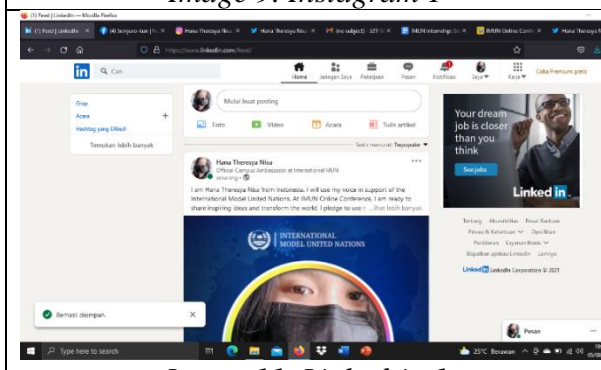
Image 9. Instagram 1

(1) Feed | LinkedIn — Mozilla Firefox

(1) Feed | LinkedIn | (4) Senyum itu | Hana Thereysa Nisa | Hana Thereysa Nisa | (no subject) | IMUN Internship | IMUN Online Conf | Hana Thereysa N

https://www.linkedin.com/feed/

Cari

Home | Jaringan Saya | Pekerjaan | Pesan | Notifikasi | Saya | Kerja | Coba Premium gratis

Grup
Acara
Hashtag yang Diikuti
Temukan lebih banyak

Mulai buat posting

Foto | Video | Acara | Tulis artikel

Sortir menurut: Teratas

Hana Thereysa Nisa
Official Campus Ambassador at International MUN

I am Hana Thereysa Nisa from Indonesia. I will use my voice in support of the International Model United Nations. At IMUN Online Conference, I am ready to share inspiring ideas and transform the world. I pledge to use r ...lihat lebih banyak

INTERNATIONAL MODEL UNITED NATIONS

Your dream job is closer than you think

See jobs

LinkedIn

Tentang | Aksesibilitas | Pusat Bantuan
Privasi & Ketentuan | Opsi Iklan
Periklanan | Layanan Bisnis
Dapatkan aplikasi LinkedIn | Lainnya

LinkedIn Corporation © 2021

Berhasil disimpan.

Pesan

Type here to search

25°C Berawan

Image 11. LinkedIn 1